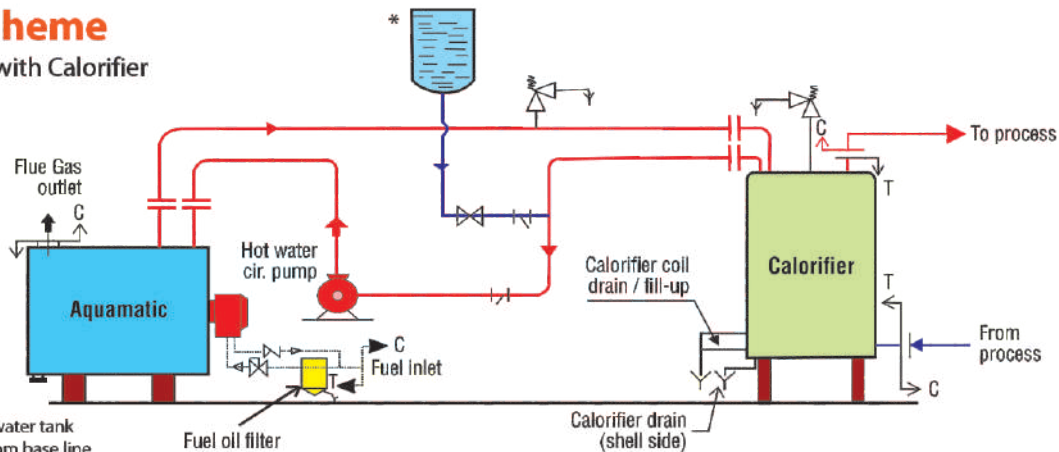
heme
with Calorifier

*

Flue Gas outlet

C

Aquamatic

Hot water cir. pump

C

Fuel Inlet

T

Fuel oil filter

water tank
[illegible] base line

Calorifier coil drain / fill-up

Calorifier drain (shell side)

C

To process

T

Calorifier

T

From process

C